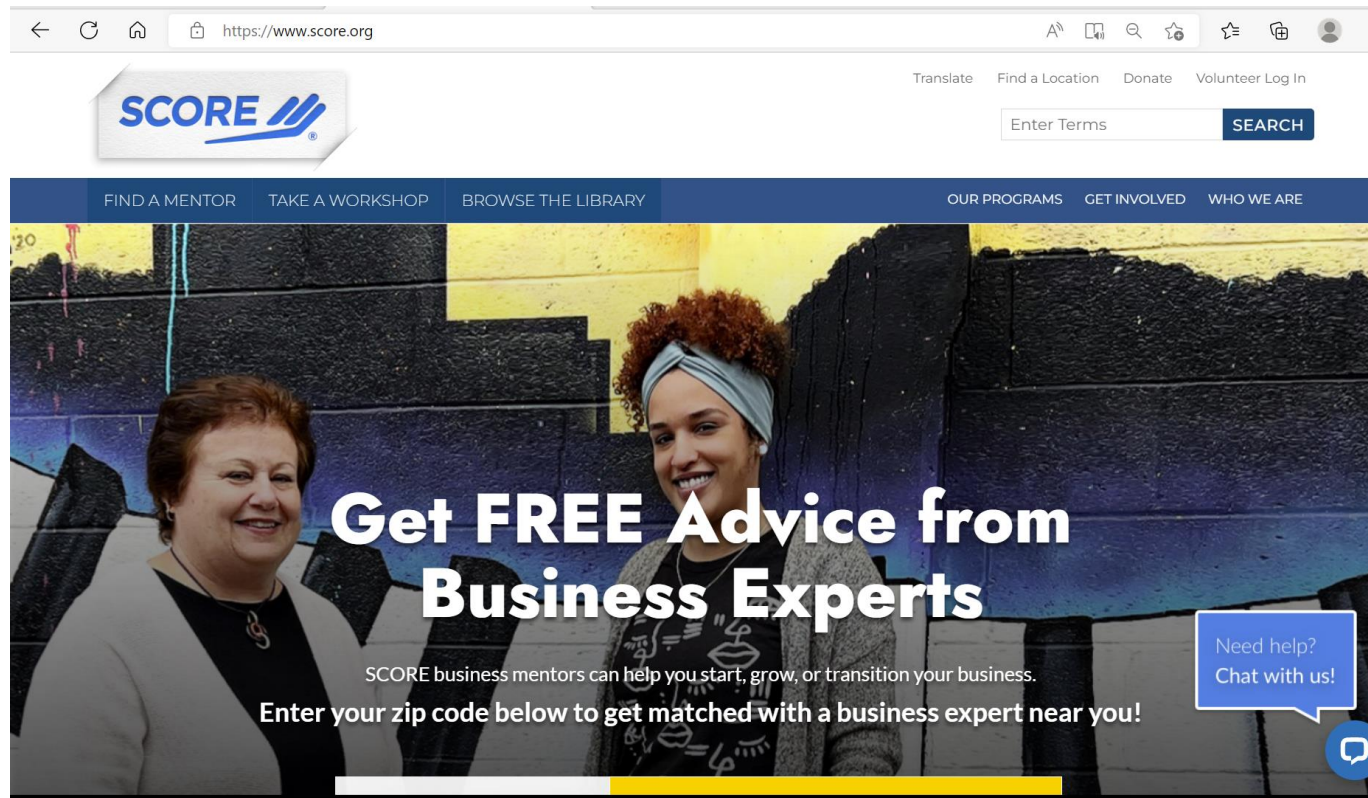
https://www.score.org

SCORE

Translate Find a Location Donate Volunteer Log In

Enter Terms SEARCH

FIND A MENTOR TAKE A WORKSHOP BROWSE THE LIBRARY

OUR PROGRAMS GET INVOLVED WHO WE ARE

Get FREE Advice from Business Experts

SCORE business mentors can help you start, grow, or transition your business.

Enter your zip code below to get matched with a business expert near you!

Need help? Chat with us!